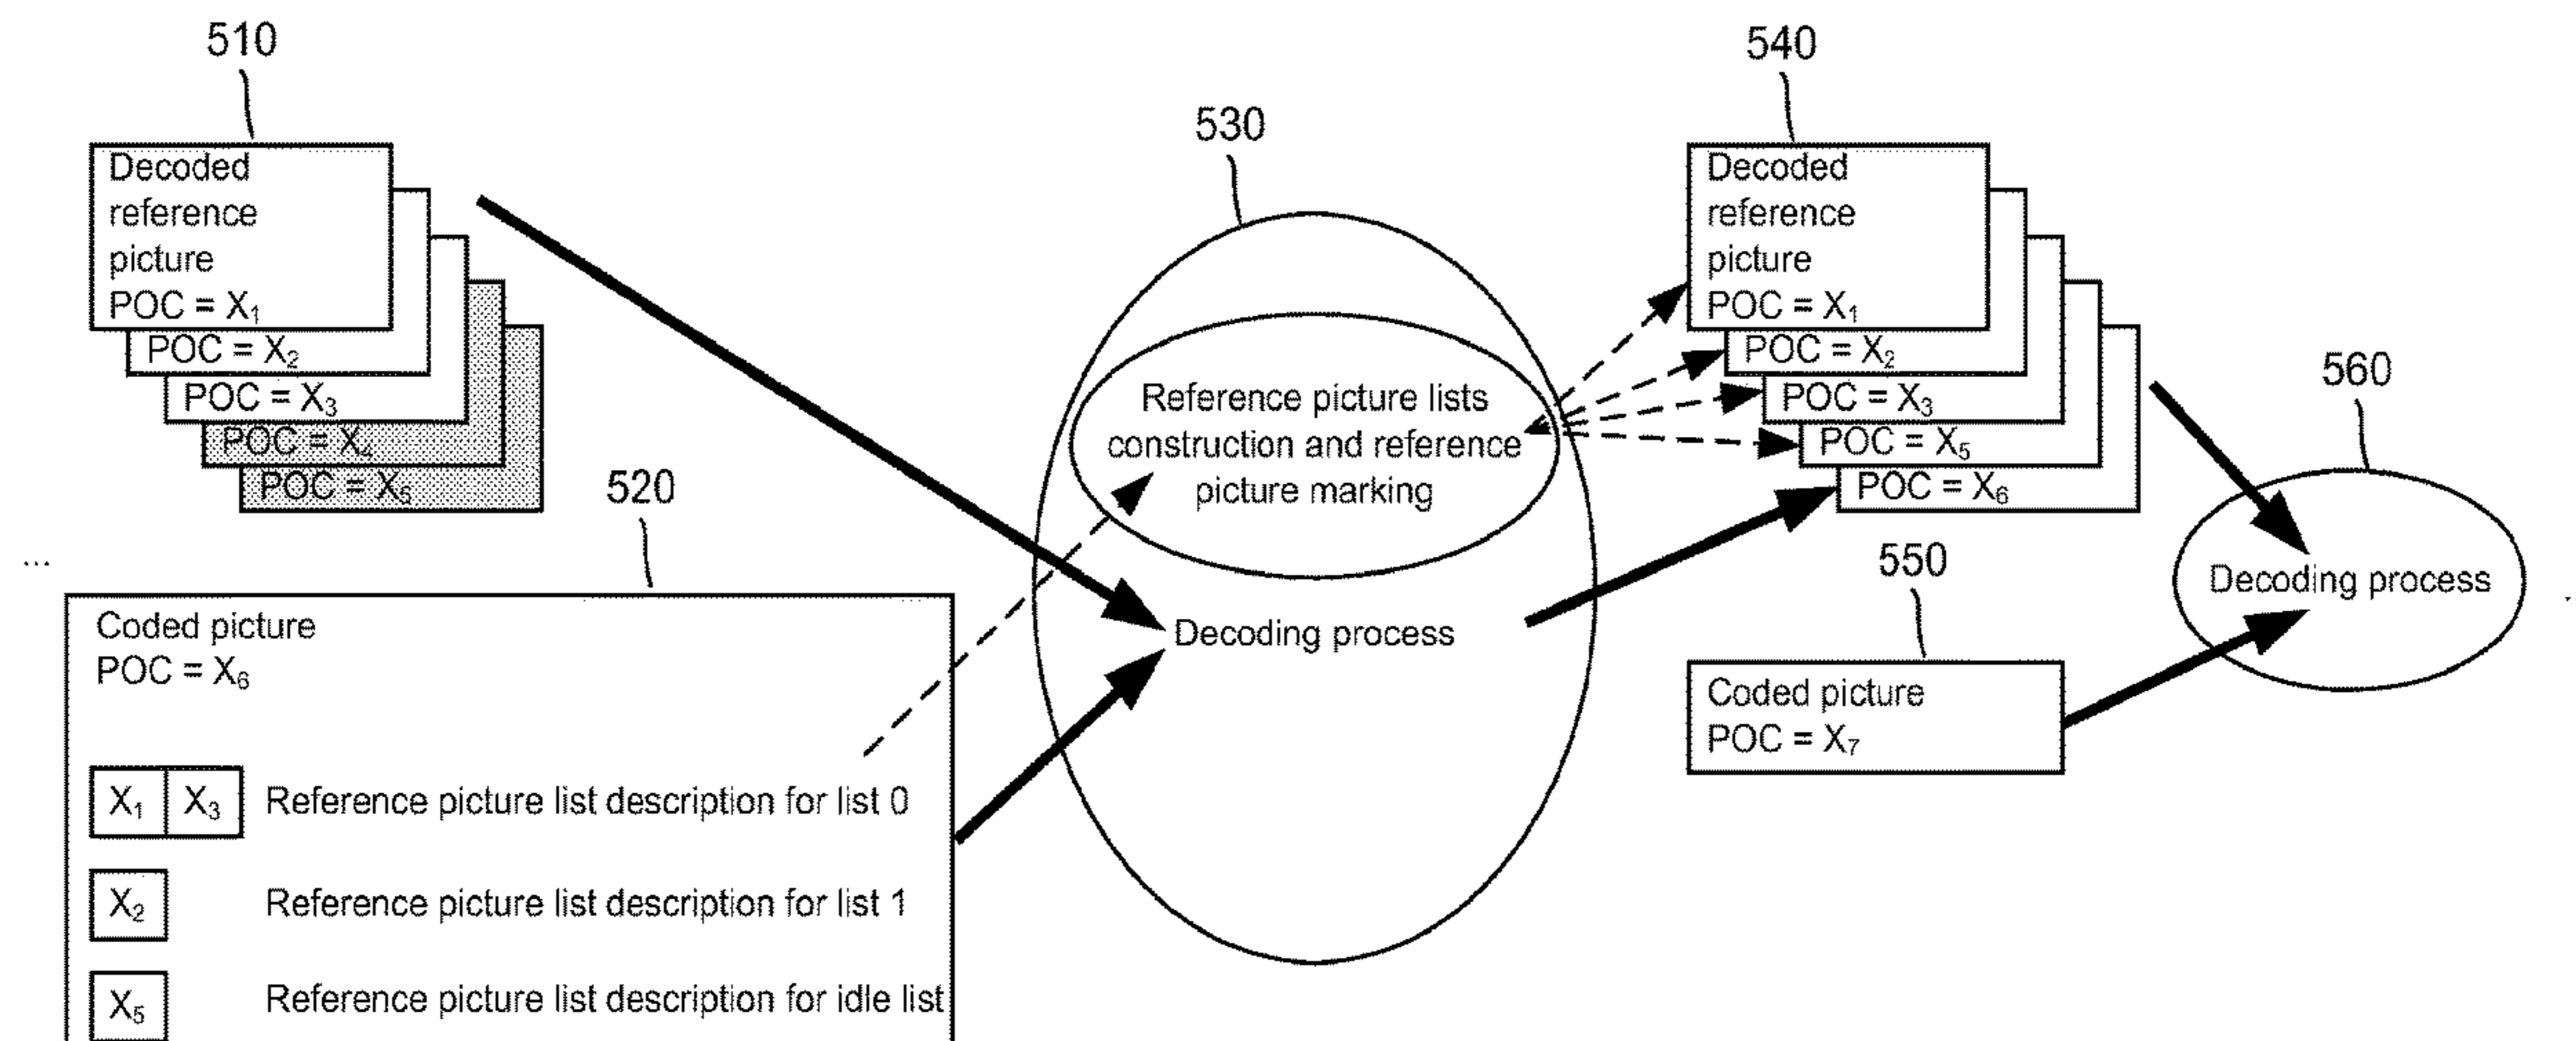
510

Decoded reference picture POC = $X_1$

POC = $X_2$

POC = $X_3$

POC = $X_4$

POC = $X_5$

520

Coded picture POC = $X_6$

| $X_1$ | $X_3$ |
|---|---|

Reference picture list description for list 0

$X_2$ Reference picture list description for list 1

$X_5$ Reference picture list description for idle list

530

Reference picture lists construction and reference picture marking

Decoding process

540

Decoded reference picture POC = $X_1$

POC = $X_2$

POC = $X_3$

POC = $X_5$

POC = $X_6$

550

Coded picture POC = $X_7$

560

Decoding process